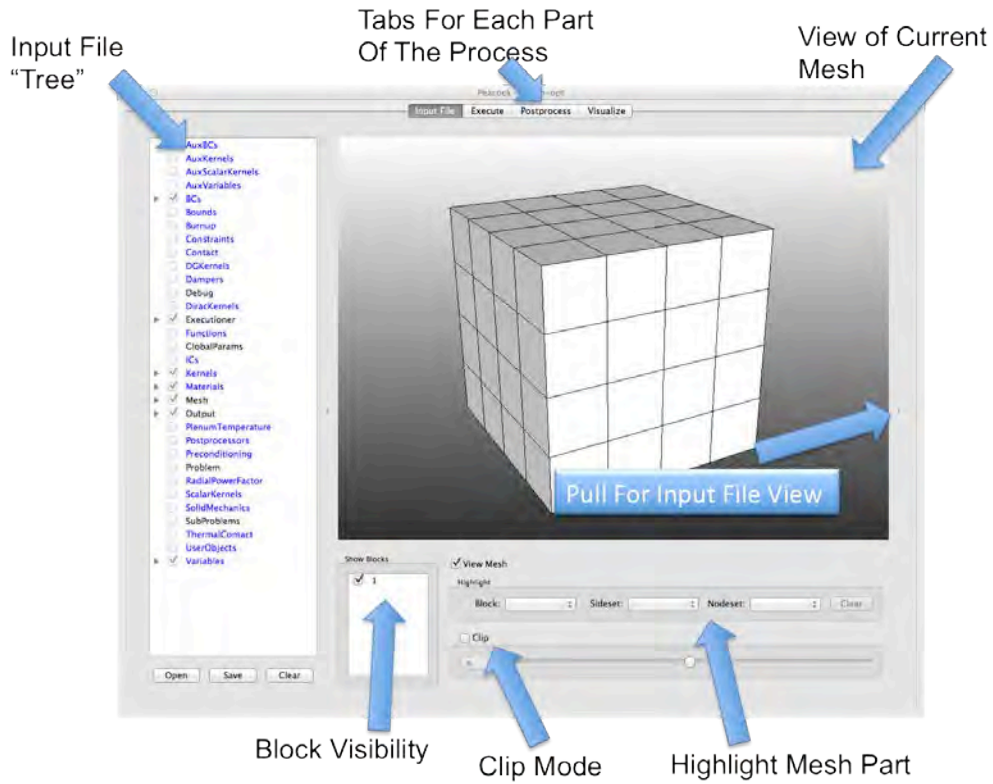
Input File "Tree"

Tabs For Each Part Of The Process

View of Current Mesh

Peacock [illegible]

Input File | Execute | Postprocess | Visualize

AuxBCs
AuxKernels
AuxScalarKernels
AuxVariables
BCs
Bounds
Burnup
Constraints
Contact
DGKernels
Dampers
Debug
DiracKernels
Executioner
Functions
GlobalParams
ICs
Kernels
Materials
Mesh
Output
PlenumTemperature
Postprocessors
Preconditioning
Problem
RadialPowerFactor
ScalarKernels
SolidMechanics
SubProblems
ThermalContact
UserObjects
Variables

Open | Save | Clear

Pull For Input File View

Show Blocks
1

View Mesh
Highlight
Block: | Sideset: | Nodeset: | Clear

Clip

Block Visibility

Clip Mode

Highlight Mesh Part